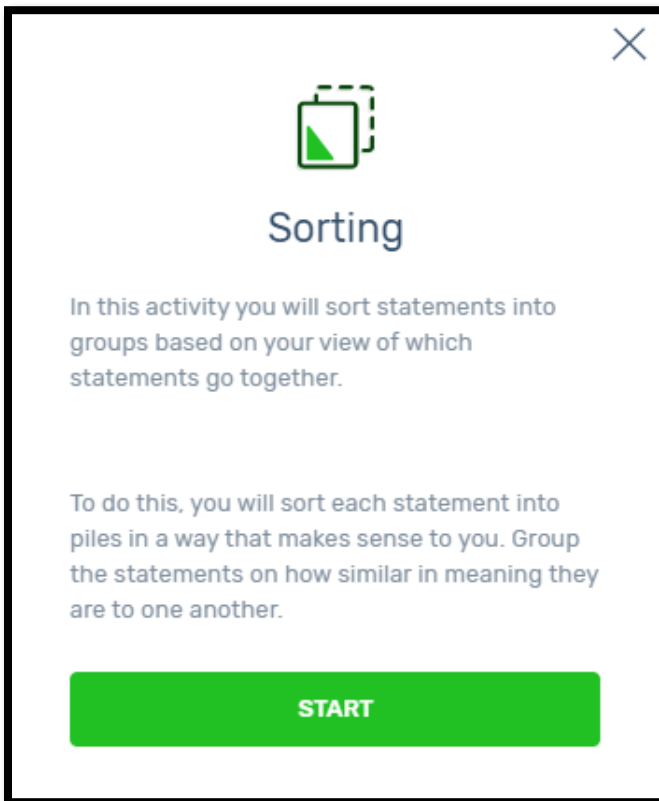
Sorting

In this activity you will sort statements into groups based on your view of which statements go together.

To do this, you will sort each statement into piles in a way that makes sense to you. Group the statements on how similar in meaning they are to one another.

START